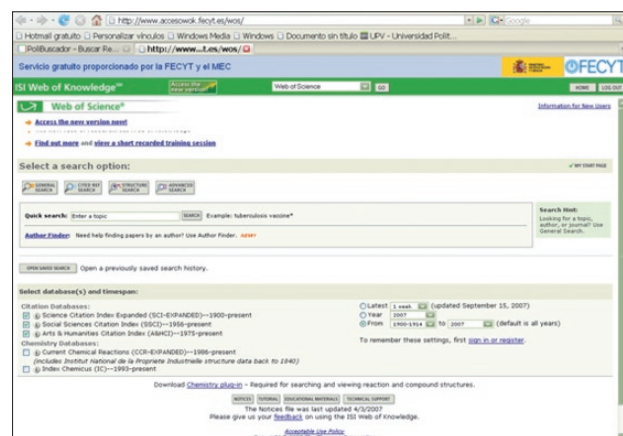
http://www.accesowok.fecyt.es/wos/

Hotmail gratuito | Personalizar vínculos | Windows Media | Windows | Documento sin título | UPV - Universidad Polit...

PoliBuscador - Buscar Re... | http://www....t.es/wos/

Servicio gratuito proporcionado por la FECYT y el MEC

FECYT

ISI Web of Knowledge℠

Access the new version

Web of Science

GO

HOME | LOG OUT

Web of Science®

Information for New Users

→ Access the new version now!

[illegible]

→ Find out more and view a short recorded training session

Select a search option:

MY START PAGE

GENERAL SEARCH | CITED REF SEARCH | STRUCTURE SEARCH | ADVANCED SEARCH

Quick search: Enter a topic SEARCH Example: tuberculosis vaccine*

Author Finder: Need help finding papers by an author? Use Author Finder. NEW!

Search Hint:
Looking for a topic, author, or journal? Use General Search.

OPEN SAVED SEARCH Open a previously saved search history.

Select database(s) and timespan:

Citation Databases:
Science Citation Index Expanded (SCI-EXPANDED)--1900-present
Social Sciences Citation Index (SSCI)--1956-present
Arts & Humanities Citation Index (A&HCI)--1975-present
Chemistry Databases:
Current Chemical Reactions (CCR-EXPANDED)--1986-present
(Includes Institut National de la Propriete Industrielle structure data back to 1840)
Index Chemicus (IC)--1993-present

Latest 1 week (updated September 15, 2007)
Year 2007
From 1900-1914 to 2007 (default is all years)

To remember these settings, first sign in or register.

Download Chemistry plug-in - Required for searching and viewing reaction and compound structures.

NOTICES | TUTORIAL | EDUCATIONAL MATERIALS | TECHNICAL SUPPORT

The Notices file was last updated 4/3/2007
Please give us your feedback on using the ISI Web of Knowledge.

Acceptable Use Policy